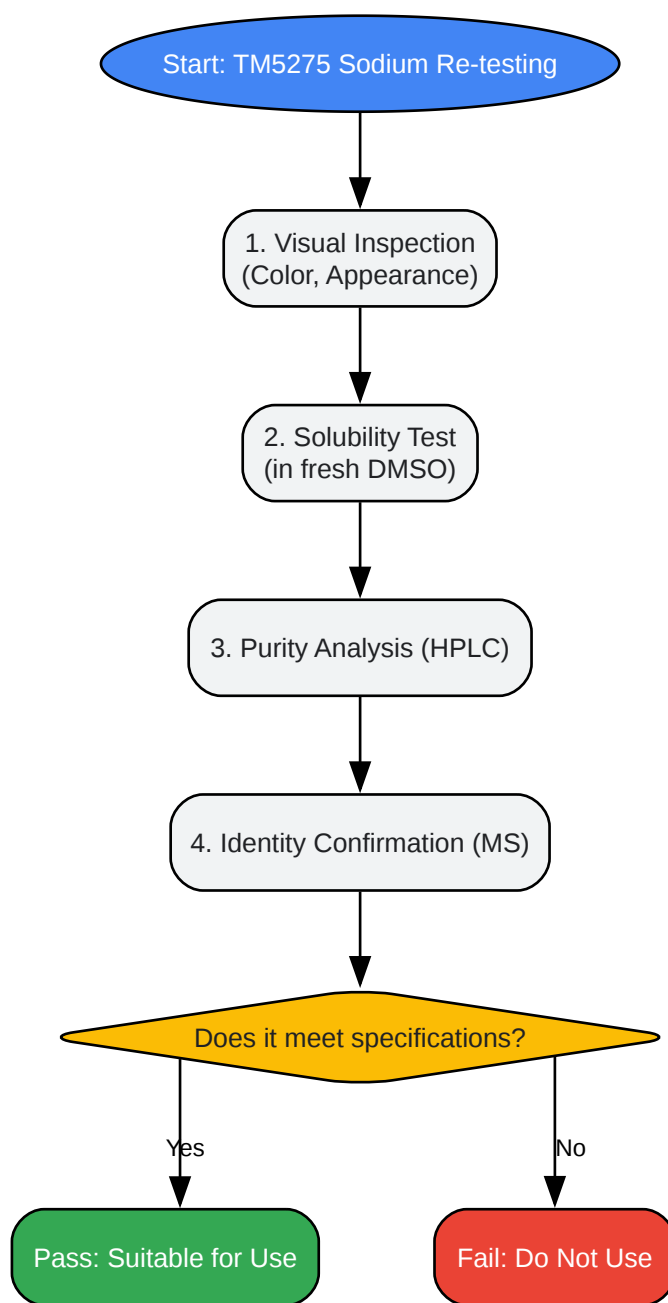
Start: TM5275 Sodium Re-testing

1. Visual Inspection (Color, Appearance)

2. Solubility Test (in fresh DMSO)

3. Purity Analysis (HPLC)

4. Identity Confirmation (MS)

Does it meet specifications?

Yes

No

Pass: Suitable for Use

Fail: Do Not Use